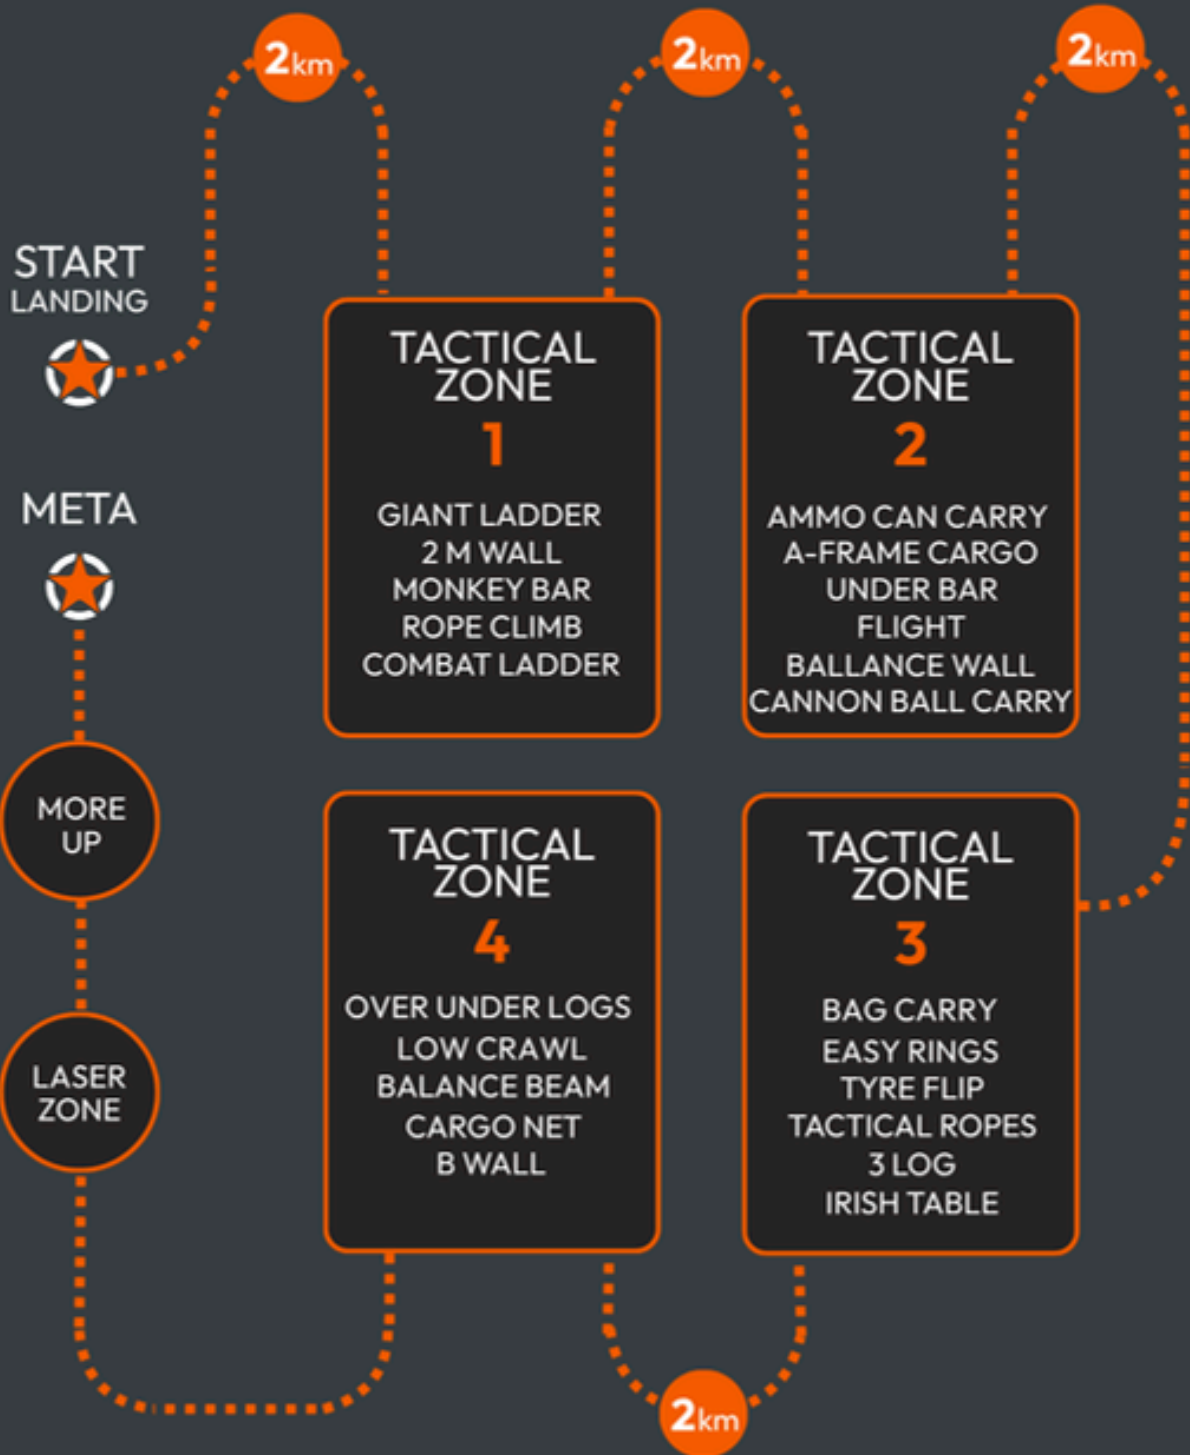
2km

2km

2km

START
LANDING

META

TACTICAL ZONE
1
GIANT LADDER
2 M WALL
MONKEY BAR
ROPE CLIMB
COMBAT LADDER

TACTICAL ZONE
2
AMMO CAN CARRY
A-FRAME CARGO
UNDER BAR
FLIGHT
BALLANCE WALL
CANNON BALL CARRY

MORE UP

TACTICAL ZONE
4
OVER UNDER LOGS
LOW CRAWL
BALANCE BEAM
CARGO NET
B WALL

TACTICAL ZONE
3
BAG CARRY
EASY RINGS
TYRE FLIP
TACTICAL ROPES
3 LOG
IRISH TABLE

LASER ZONE

2km